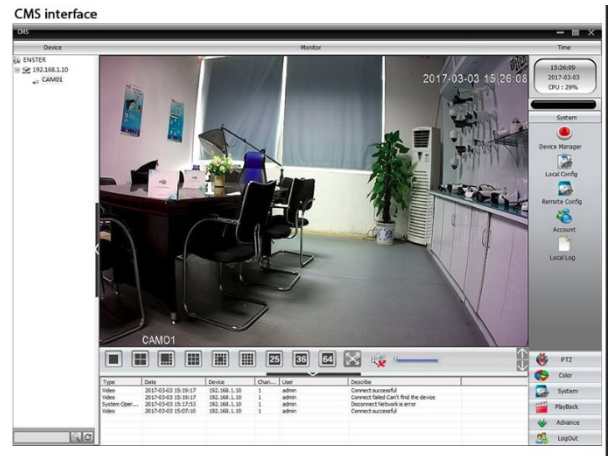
CMS interface

CMS

Device

Monitor

Time

ENSTER
192.168.1.10
CAM01

2017-03-03 15:26:08

CAM01

15:26:09
2017-03-03
CPU : 29%

System

Device Manager

Local Config

Remote Config

Account

Local Log

25 36 64

| Type | Date | Device | Chan... | User | Describe |
|---|---|---|---|---|---|
| Video | 2017-03-03 15:19:17 | 192.168.1.10 | 1 | admin | Connect successful |
| Video | 2017-03-03 15:19:17 | 192.168.1.10 | 1 | admin | Connect failed Can't find the device |
| System Oper... | 2017-03-03 15:17:53 | 192.168.1.10 | 1 | admin | Disconnect Network is error |
| Video | 2017-03-03 15:07:10 | 192.168.1.10 | 1 | admin | Connect successful |

PTZ

Color

System

PlayBack

Advance

LogOut